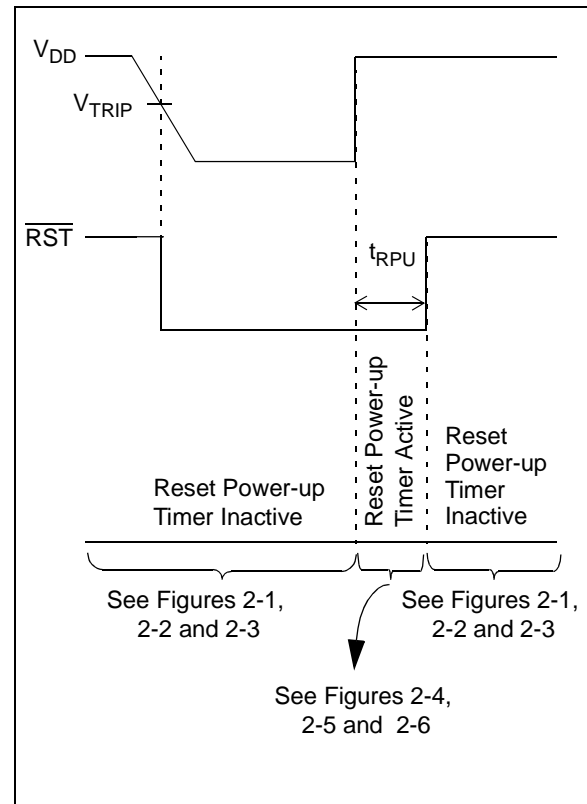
$V_{DD}$

$V_{TRIP}$

$\overline{RST}$

$t_{RPU}$

Reset Power-up Timer Inactive

Reset Power-up Timer Active

Reset Power-up Timer Inactive

See Figures 2-1, 2-2 and 2-3

See Figures 2-1, 2-2 and 2-3

See Figures 2-4, 2-5 and 2-6